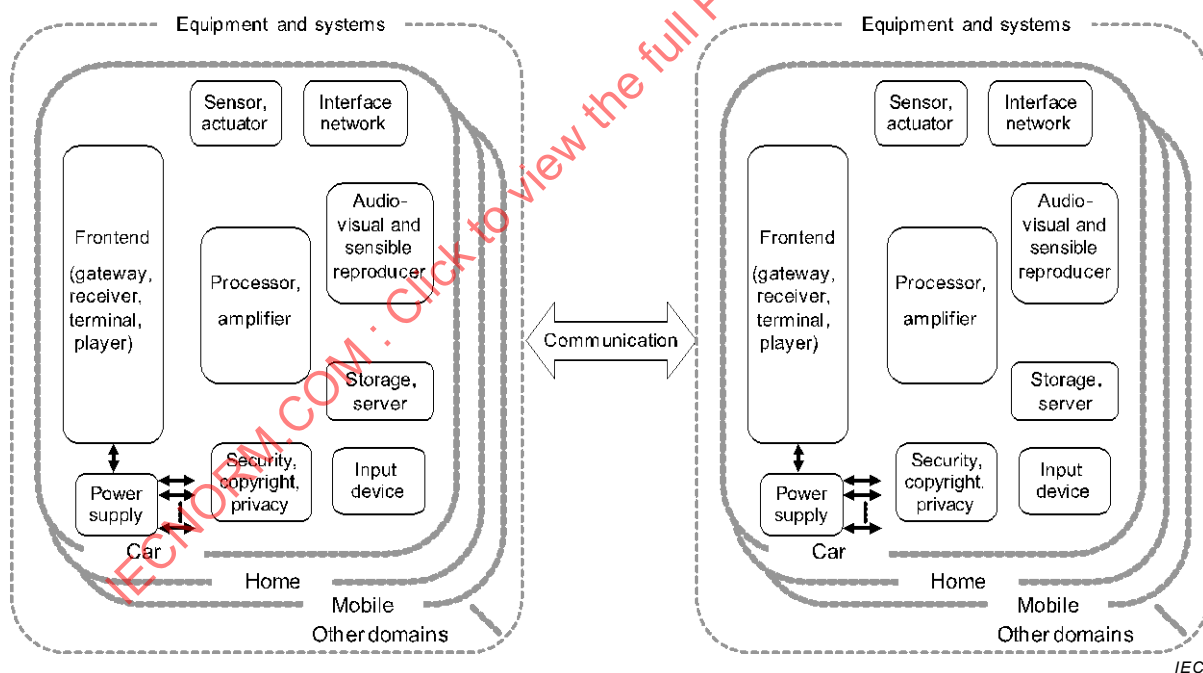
Equipment and systems

Sensor, actuator

Interface network

Frontend

(gateway, receiver, terminal, player)

Audio-visual and sensible reproducer

Processor, amplifier

Storage, server

Security, copyright, privacy

Input device

Power supply

Car

Home

Mobile

Other domains

Communication

Equipment and systems

Sensor, actuator

Interface network

Frontend

(gateway, receiver, terminal, player)

Audio-visual and sensible reproducer

Processor, amplifier

Storage, server

Security, copyright, privacy

Input device

Power supply

Car

Home

Mobile

Other domains

IEC

IECNORM.COM : Click to view the full P